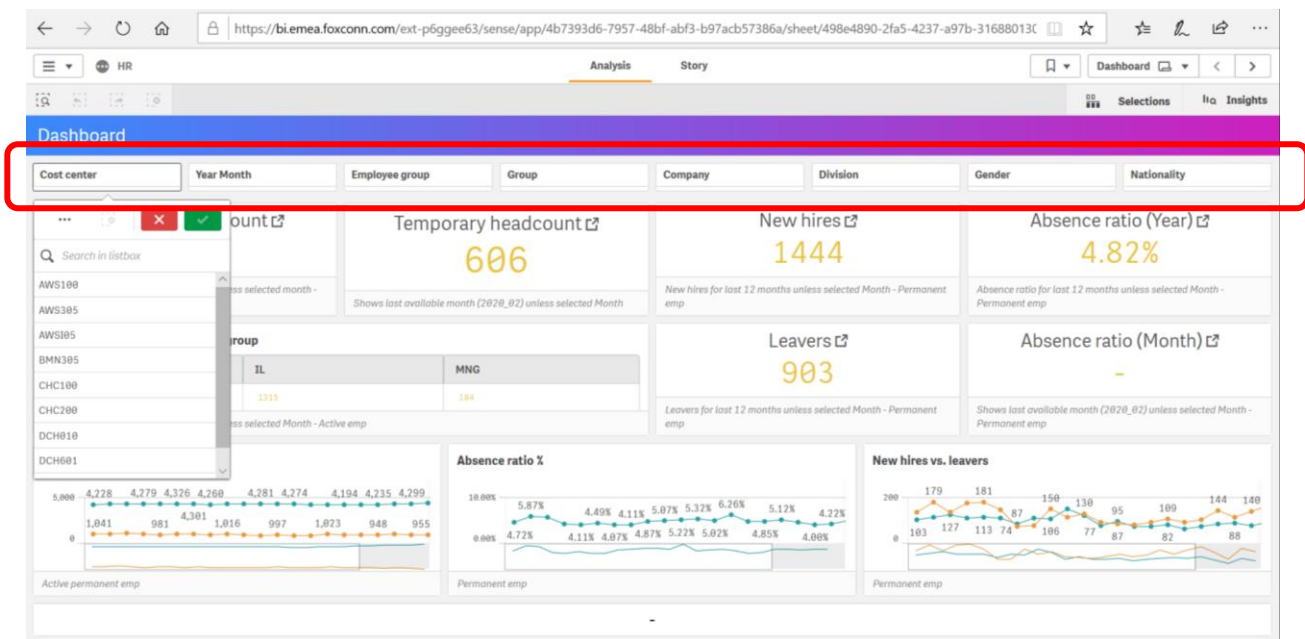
https://bi.emea.foxconn.com/ext-p6ggee63/sense/app/4b7393d6-7957-48bf-abf3-b97acb57386a/sheet/498e4890-2fa5-4237-a97b-31688013C

HR

Analysis

Story

Dashboard

Selections

Insights

Dashboard

Cost center

Year Month

Employee group

Group

Company

Division

Gender

Nationality

...

Search in listbox

AWS100

AWS305

AWSI05

BMN305

CHC100

CHC200

DCH010

DCH601

ount

ss selected month -

Temporary headcount

606

Shows last available month (2020_02) unless selected Month

New hires

1444

New hires for last 12 months unless selected Month - Permanent emp

Absence ratio (Year)

4.82%

Absence ratio for last 12 months unless selected Month - Permanent emp

roup

IL

MNG

1315

184

ss selected Month - Active emp

Leavers

903

Leavers for last 12 months unless selected Month - Permanent emp

Absence ratio (Month)

-

Shows last available month (2020_02) unless selected Month - Permanent emp

5,000

4,228 4,279 4,326 4,260 4,281 4,274 4,194 4,235 4,299

4,301

1,041 981 1,016 997 1,023 948 955

0

Active permanent emp

Absence ratio %

10.00%

5.87% 4.49% 4.11% 5.07% 5.32% 6.26% 5.12% 4.22%

0.00% 4.72% 4.11% 4.07% 4.87% 5.22% 5.02% 4.85% 4.00%

Permanent emp

New hires vs. leavers

200

179 181 150 130 95 109 144 140

103 127 113 74 87 106 77 87 82 88

0

Permanent emp

-